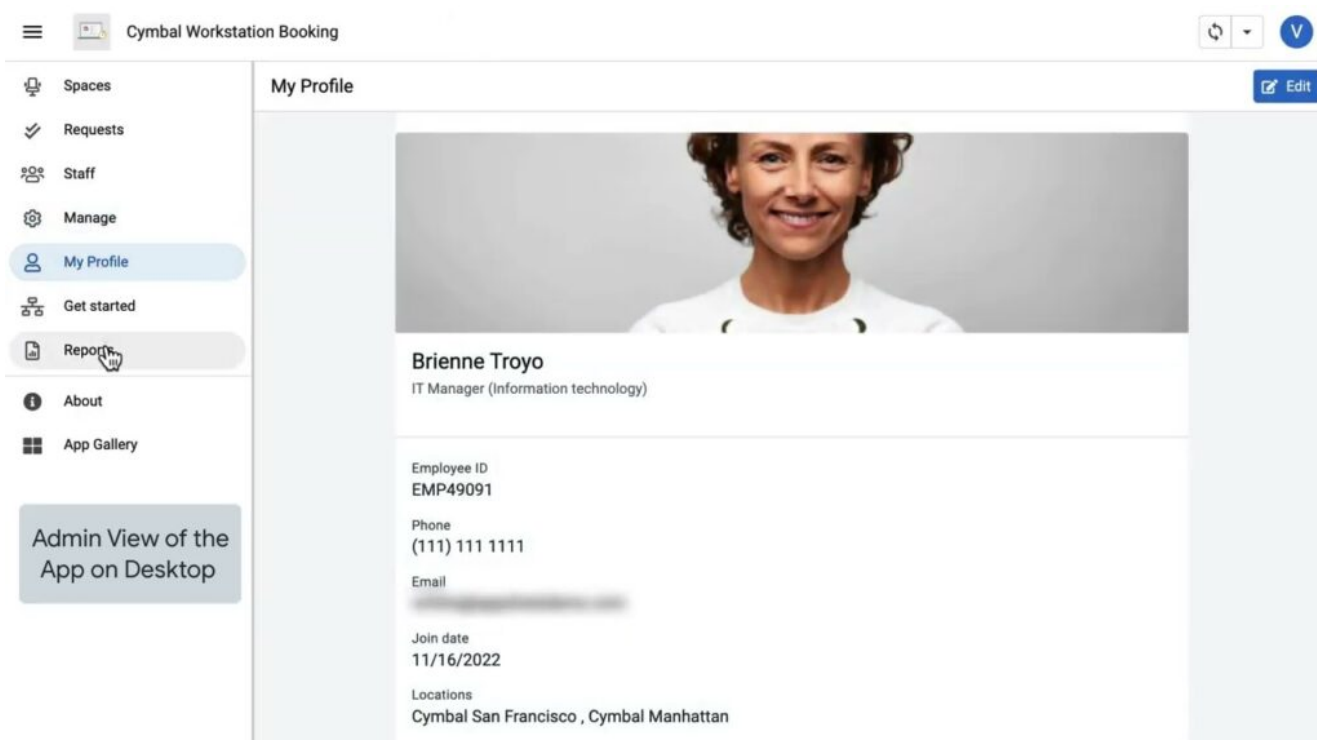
Cymbal Workstation Booking

V

Spaces
Requests
Staff
Manage
My Profile
Get started
Reports
About
App Gallery

Admin View of the App on Desktop

My Profile

Edit

Brienne Troyo
IT Manager (Information technology)

Employee ID
EMP49091

Phone
(111) 111 1111

Email
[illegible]

Join date
11/16/2022

Locations
Cymbal San Francisco , Cymbal Manhattan